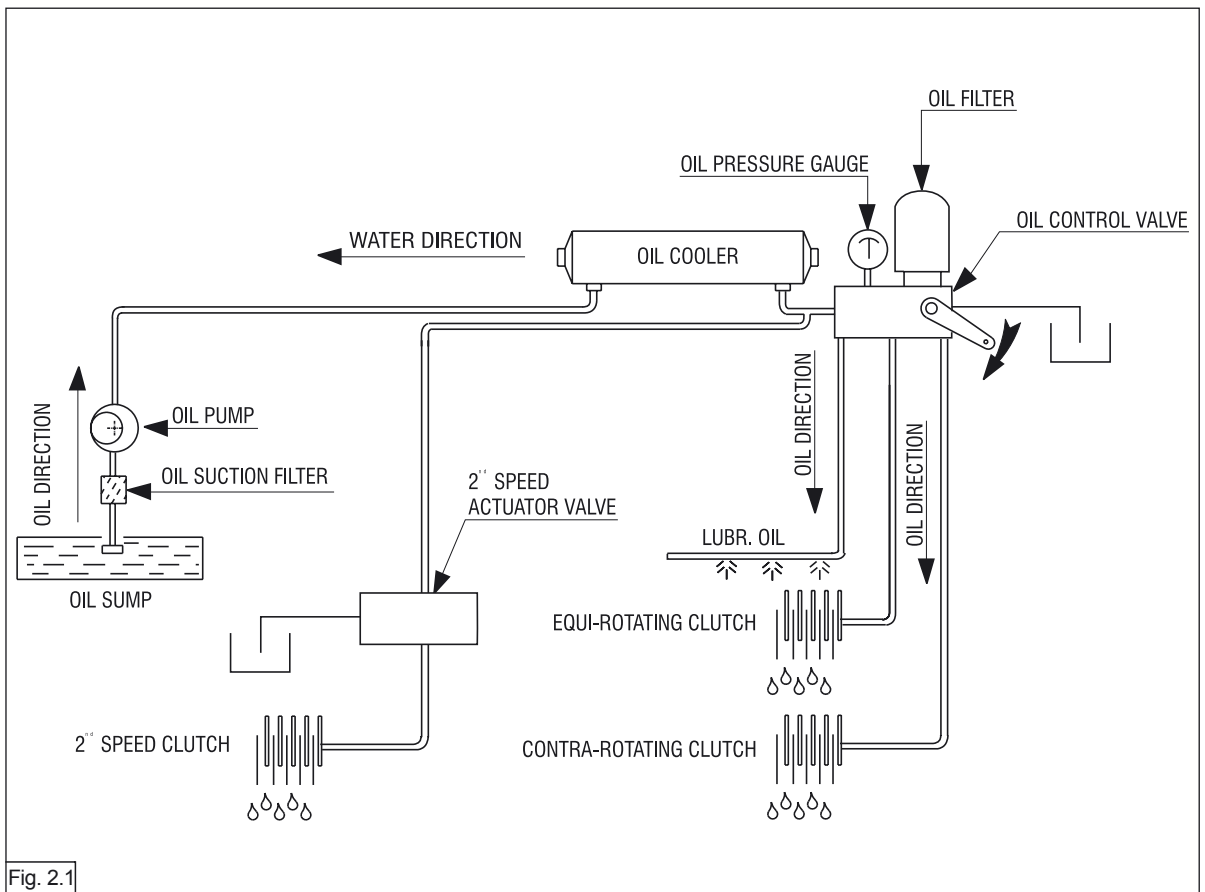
OIL FILTER

OIL PRESSURE GAUGE

OIL CONTROL VALVE

WATER DIRECTION

OIL COOLER

OIL DIRECTION

OIL PUMP

OIL SUCTION FILTER

OIL SUMP

$2^{nd}$ SPEED ACTUATOR VALVE

OIL DIRECTION

OIL DIRECTION

LUBR. OIL

EQUI-ROTATING CLUTCH

$2^{nd}$ SPEED CLUTCH

CONTRA-ROTATING CLUTCH

Fig. 2.1